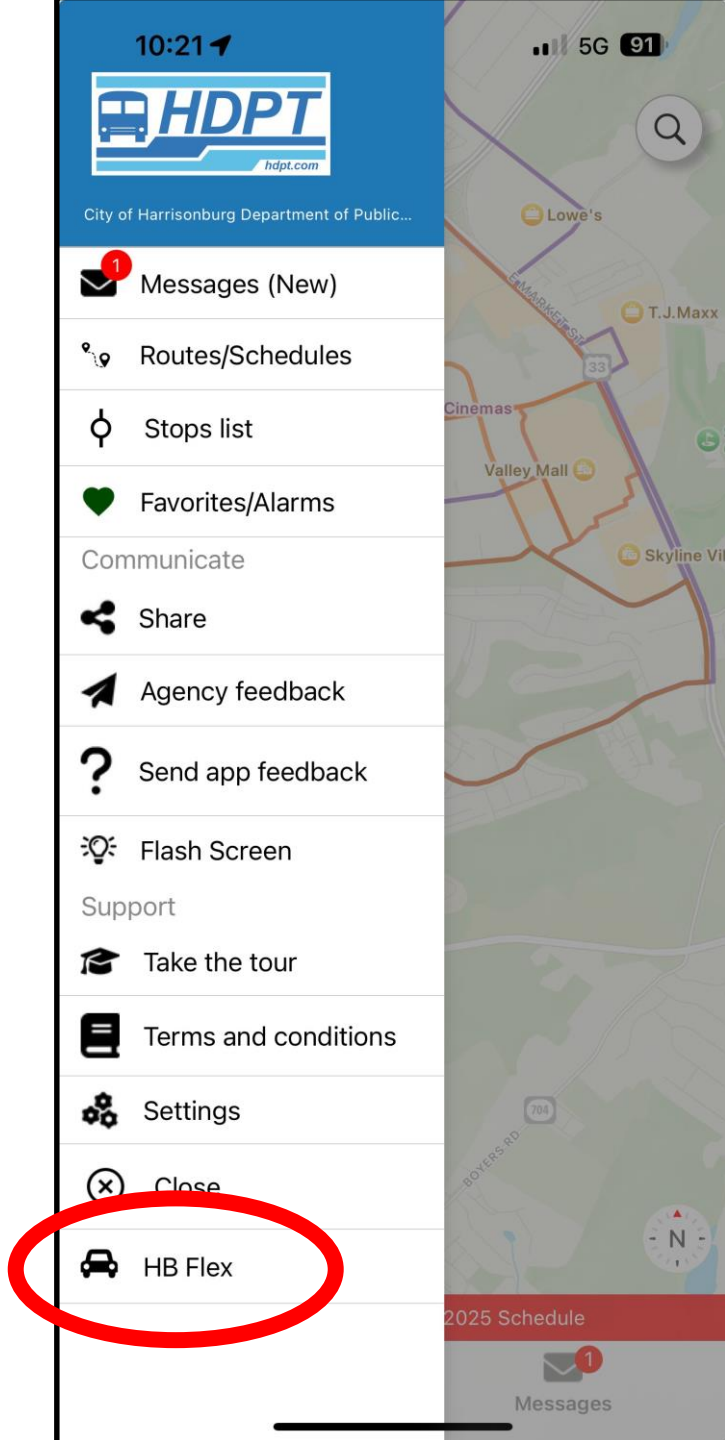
10:21

5G 91

HDPT
hdpt.com

City of Harrisonburg Department of Public...

1
Messages (New)

Routes/Schedules

Stops list

Favorites/Alarms

Communicate

Share

Agency feedback

Send app feedback

Flash Screen

Support

Take the tour

Terms and conditions

Settings

Close

HB Flex

Lowe's

E MARKET ST

T.J.Maxx

33

Cinemas

Valley Mall

Skyline Vil

704

BOYERS RD

N

2025 Schedule

1
Messages